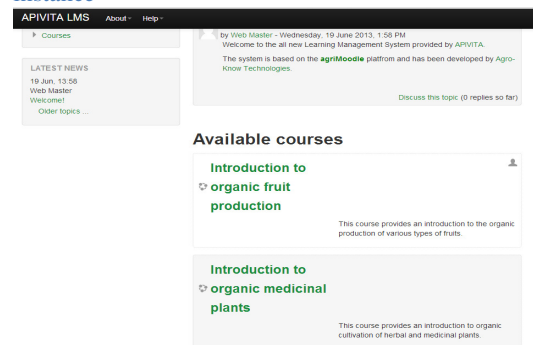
APIVITA LMS About Help

Courses

LATEST NEWS
19 Jun, 13:58
Web Master
Welcome!
Older topics ...

by Web Master - Wednesday, 19 June 2013, 1:58 PM
Welcome to the all new Learning Management System provided by APIVITA.

The system is based on the agriMoodle platfrom and has been developed by Agro-Know Technologies.

Discuss this topic (0 replies so far)

Available courses

Introduction to organic fruit production

This course provides an introduction to the organic production of various types of fruits.

Introduction to organic medicinal plants

This course provides an introduction to organic cultivation of herbal and medicinal plants.